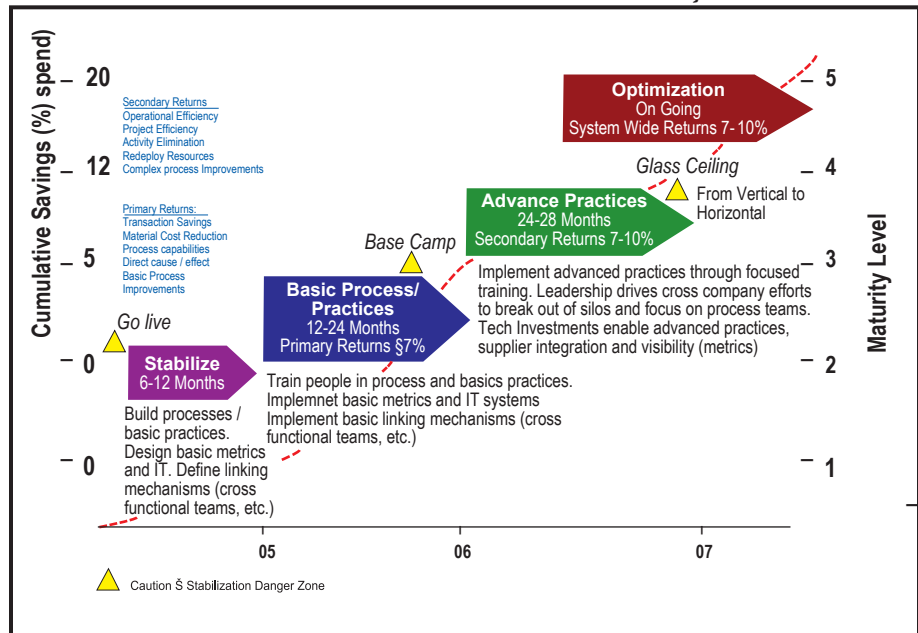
Cumulative Savings (%) spend

20

12

5

0

0

Secondary Returns
Operational Efficiency
Project Efficiency
Activity Elimination
Redeploy Resources
Complex process Improvements

Primary Returns:
Transaction Savings
Material Cost Reduction
Process capabilities
Direct cause / effect
Basic Process
Improvements

Go live

Stabilize
6-12 Months

Build processes / basic practices. Design basic metrics and IT. Define linking mechanisms (cross functional teams, etc.)

Base Camp

Basic Process/ Practices
12-24 Months
Primary Returns §7%

Train people in process and basics practices.
Implemnet basic metrics and IT systems
Implement basic linking mechanisms (cross functional teams, etc.)

Advance Practices
24-28 Months
Secondary Returns 7-10%

Implement advanced practices through focused training. Leadership drives cross company efforts to break out of silos and focus on process teams. Tech Investments enable advanced practices, supplier integration and visibility (metrics)

Glass Ceiling

From Vertical to Horizontal

Optimization
On Going
System Wide Returns 7- 10%

5

4

3

2

1

Maturity Level

05

06

07

Caution Š Stabilization Danger Zone